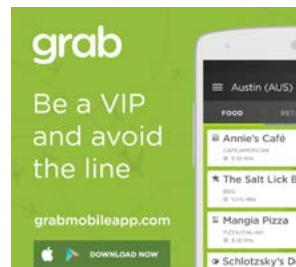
grab

Be a VIP and avoid the line

grabmobileapp.com

DOWNLOAD NOW

Austin (AUS)

FOOD

RET

Annie's Café

CAFE/AMERICAN

5-10 MIN

The Salt Lick B

BBQ

10-15 MIN

Mangia Pizza

PIZZA/ITALIAN

5-10 MIN

Schlotzsky's D